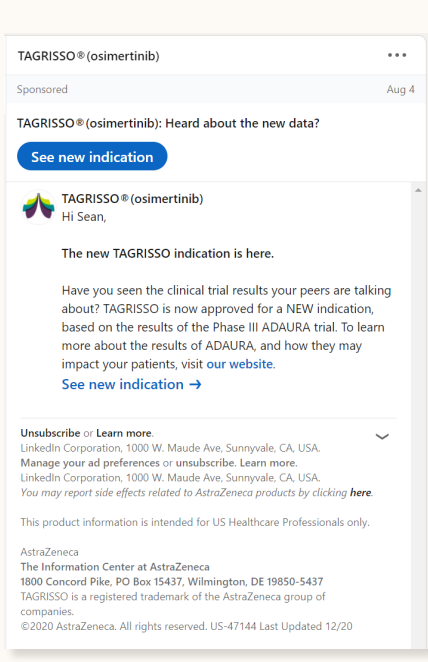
TAGRISSO® (osimertinib)

Sponsored

Aug 4

TAGRISSO® (osimertinib): Heard about the new data?

See new indication

TAGRISSO® (osimertinib)
Hi Sean,

The new TAGRISSO indication is here.

Have you seen the clinical trial results your peers are talking about? TAGRISSO is now approved for a NEW indication, based on the results of the Phase III ADAURA trial. To learn more about the results of ADAURA, and how they may impact your patients, visit our website.

See new indication →

Unsubscribe or Learn more.
LinkedIn Corporation, 1000 W. Maude Ave, Sunnyvale, CA, USA.
Manage your ad preferences or unsubscribe. Learn more.
LinkedIn Corporation, 1000 W. Maude Ave, Sunnyvale, CA, USA.
You may report side effects related to AstraZeneca products by clicking here.

This product information is intended for US Healthcare Professionals only.

AstraZeneca
The Information Center at AstraZeneca
1800 Concord Pike, PO Box 15437, Wilmington, DE 19850-5437
TAGRISSO is a registered trademark of the AstraZeneca group of companies.
©2020 AstraZeneca. All rights reserved. US-47144 Last Updated 12/20